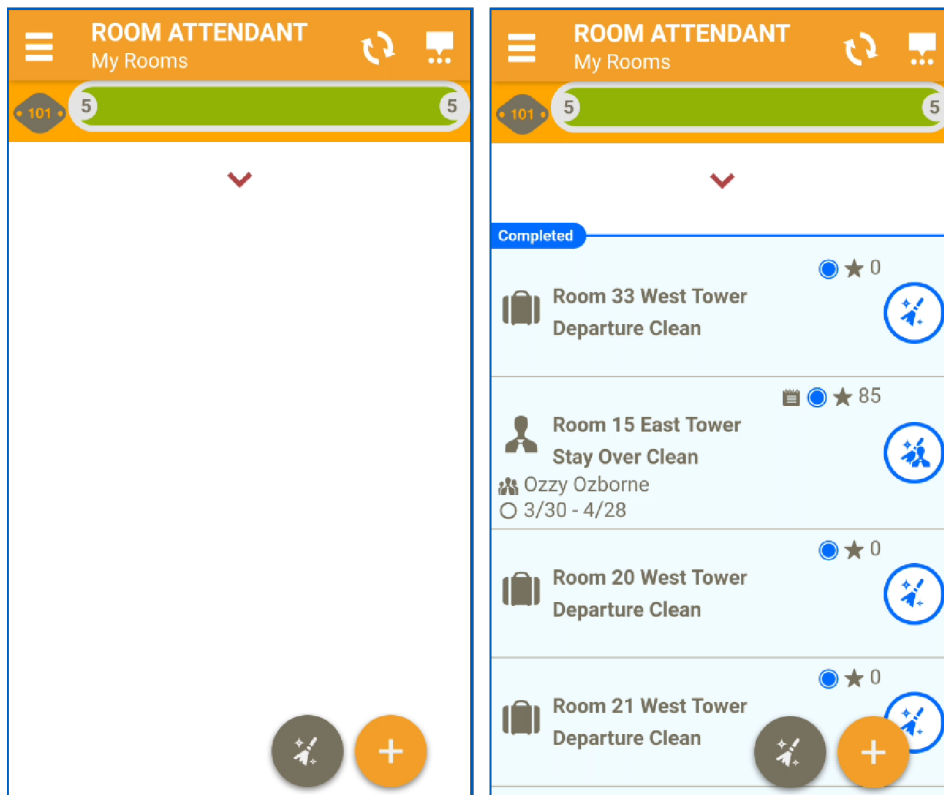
ROOM ATTENDANT
My Rooms

101 5 5

+

ROOM ATTENDANT
My Rooms

101 5 5

Completed

★ 0
Room 33 West Tower
Departure Clean

★ 85
Room 15 East Tower
Stay Over Clean
Ozzy Ozborne
3/30 - 4/28

★ 0
Room 20 West Tower
Departure Clean

★ 0
Room 21 West Tower
Departure Clean

+